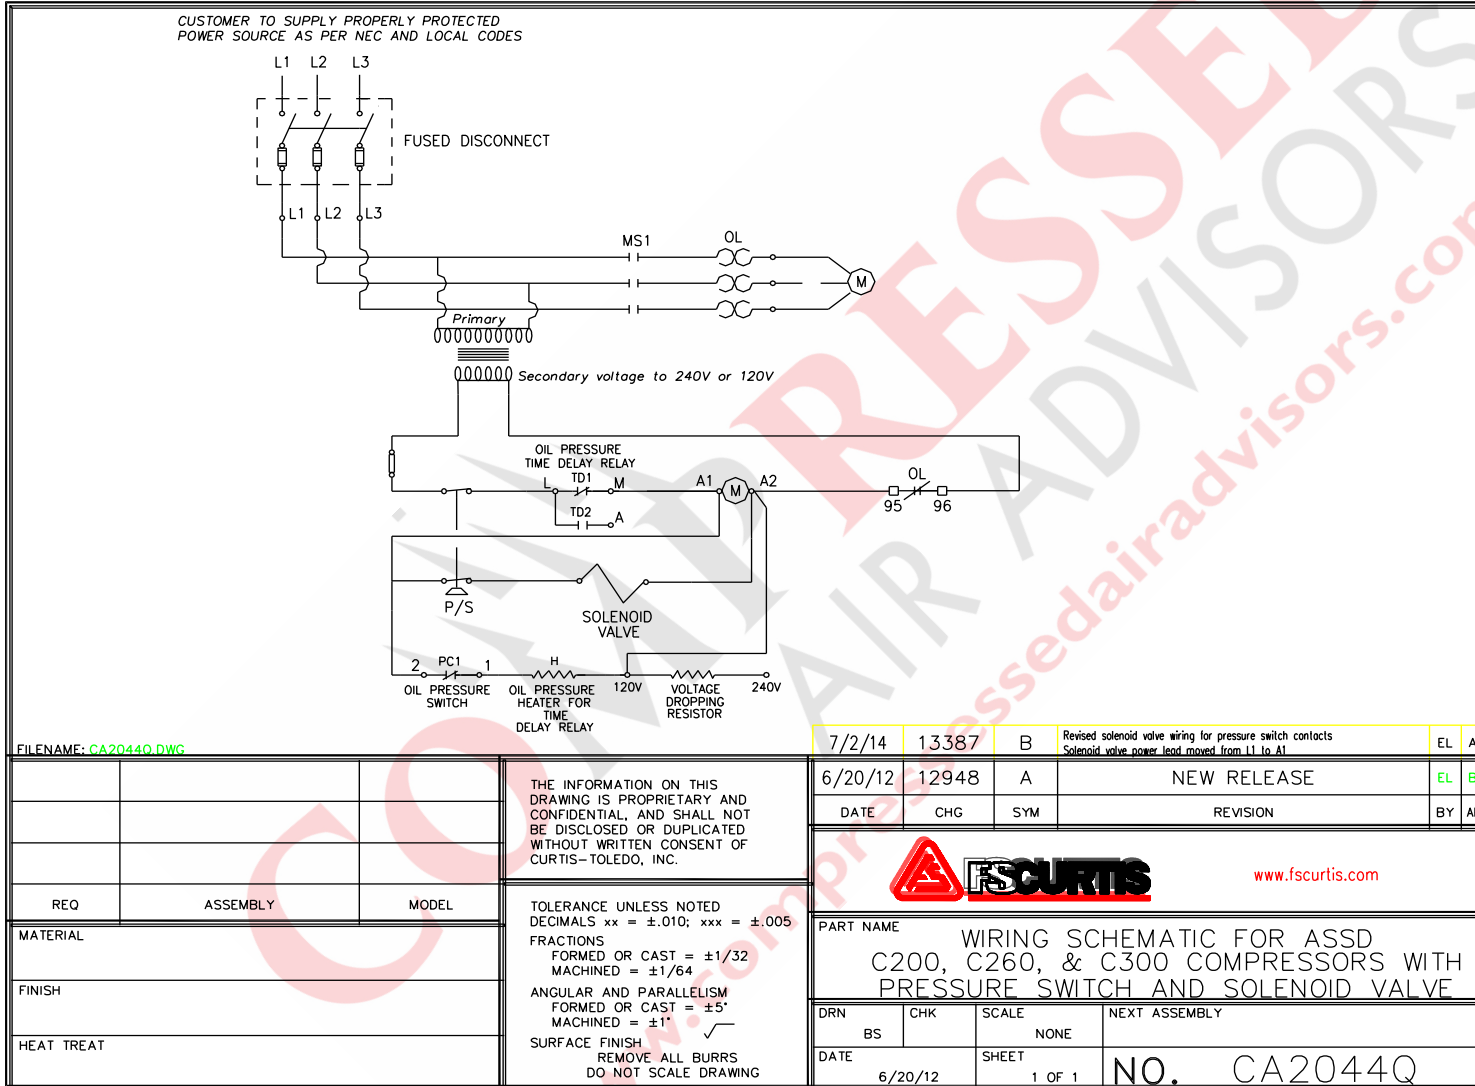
CUSTOMER TO SUPPLY PROPERLY PROTECTED POWER SOURCE AS PER NEC AND LOCAL CODES

L1 L2 L3

FUSED DISCONNECT

L1 L2 L3

MS1 OL

M

Primary

Secondary voltage to 240V or 120V

OIL PRESSURE TIME DELAY RELAY

L TD1 M

A1 M A2

OL

95 96

TD2 A

P/S

SOLENOID VALVE

2 PC1 1

H

120V 240V

OIL PRESSURE SWITCH

OIL PRESSURE HEATER FOR TIME DELAY RELAY

VOLTAGE DROPPING RESISTOR

FILENAME: CA2044Q.DWG

| 7/2/14 | 13387 | B | Revised solenoid valve wiring for pressure switch contacts Solenoid valve power lead moved from L1 to A1 | EL | A |
|---|---|---|---|---|---|
| 6/20/12 | 12948 | A | NEW RELEASE | EL | B |
| DATE | CHG | SYM | REVISION | BY | A |

REQ | ASSEMBLY | MODEL

MATERIAL

FINISH

HEAT TREAT

THE INFORMATION ON THIS DRAWING IS PROPRIETARY AND CONFIDENTIAL, AND SHALL NOT BE DISCLOSED OR DUPLICATED WITHOUT WRITTEN CONSENT OF CURTIS–TOLEDO, INC.

TOLERANCE UNLESS NOTED
DECIMALS xx = ±.010; xxx = ±.005
FRACTIONS
FORMED OR CAST = ±1/32
MACHINED = ±1/64
ANGULAR AND PARALLELISM
FORMED OR CAST = ±5°
MACHINED = ±1°
SURFACE FINISH
REMOVE ALL BURRS
DO NOT SCALE DRAWING

FSCURTIS

www.fscurtis.com

PART NAME
WIRING SCHEMATIC FOR ASSD C200, C260, & C300 COMPRESSORS WITH PRESSURE SWITCH AND SOLENOID VALVE

DRN BS | CHK | SCALE NONE | NEXT ASSEMBLY

DATE 6/20/12 | SHEET 1 OF 1 | NO. CA2044Q

COMPRESSED AIR ADVISORS

www.compressedairadvisors.com